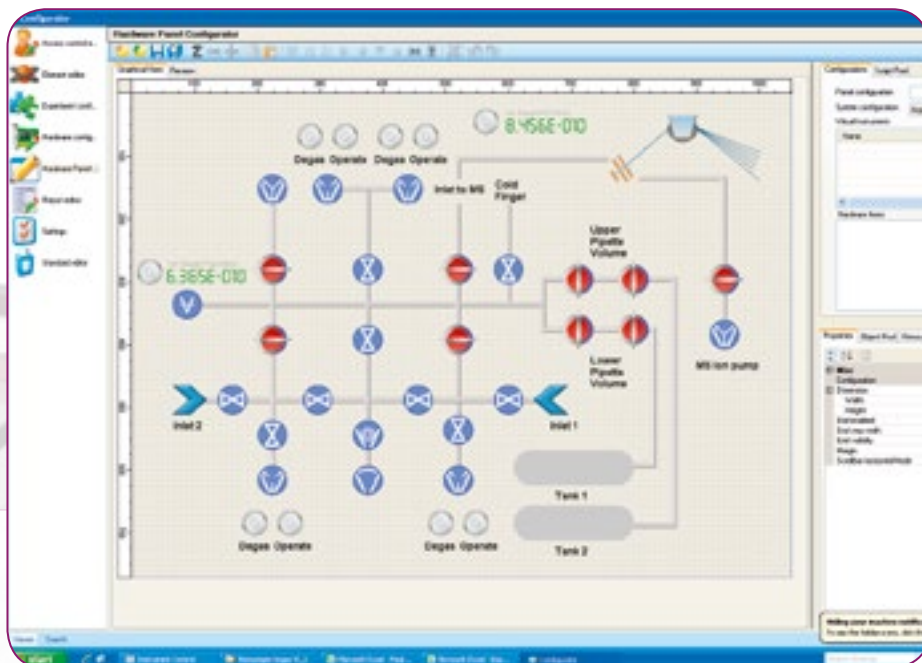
Configurator

Hardware Panel Configurator

Graphical View

Degas Operate Degas Operate

8.456E-010

Inlet to MS

Cold Finger

Upper Pipette Volume

6.365E-010

Lower Pipette Volume

MS ion pump

Inlet 2

Inlet 1

Tank 1

Tank 2

Degas Operate

Degas Operate

Access controls

Element editor

Experiment cont.

Hardware config.

Hardware Panel

Report editor

Settings

Standard editor

Configuration

Panel configuration

System configuration

Visual sub panels

Name

Hardware items

Properties

Misc

Configuration

Dimension

Width

Height

Start